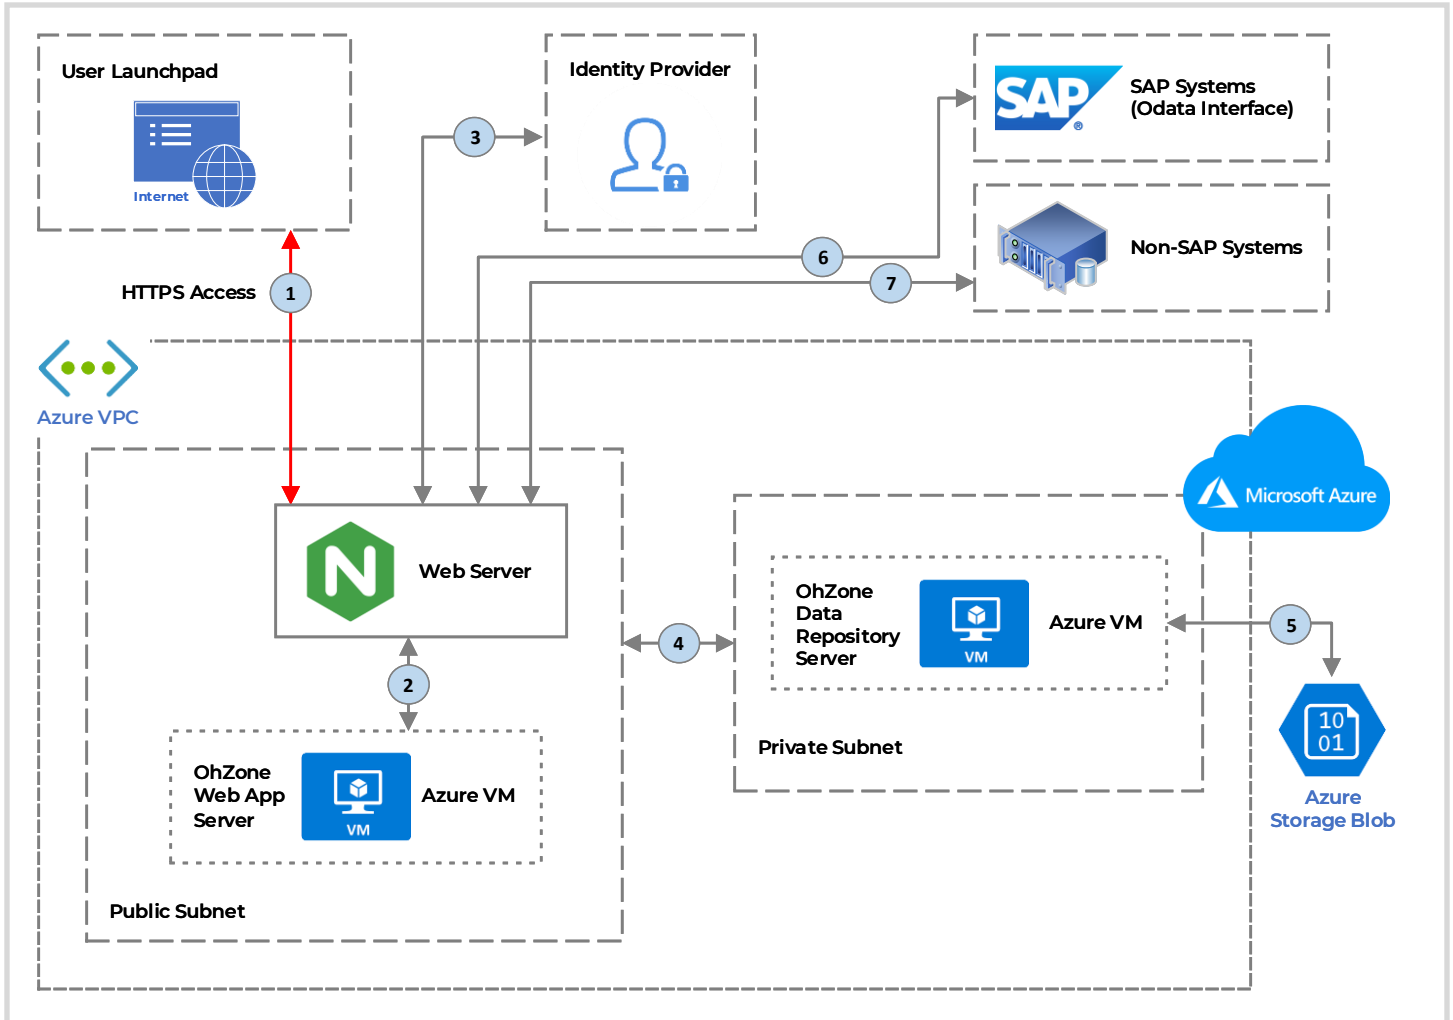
User Launchpad

Internet

Identity Provider

3

SAP

SAP Systems (Odata Interface)

6

Non-SAP Systems

7

HTTPS Access

1

Azure VPC

Microsoft Azure

N

Web Server

4

OhZone Data Repository Server

VM

Azure VM

5

2

10 01

Azure Storage Blob

OhZone Web App Server

VM

Azure VM

Private Subnet

Public Subnet